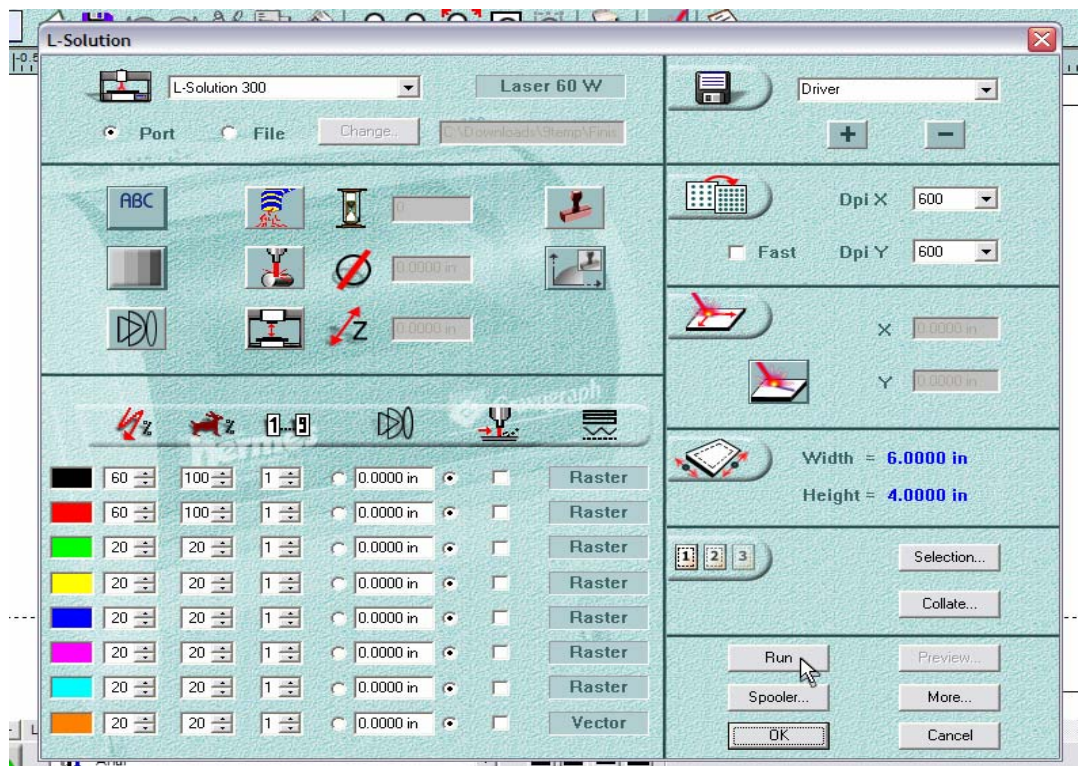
L-Solution

L-Solution 300
Laser 60 W
Port
File
Change..
C:\Downloads\Stemp\Finis

ABC
0.0000 in
0.0000 in

| | | | | | | |
|---|---|---|---|---|---|---|
| 60 | 100 | 1 | 0.0000 in | | | Raster |
| 60 | 100 | 1 | 0.0000 in | | | Raster |
| 20 | 20 | 1 | 0.0000 in | | | Raster |
| 20 | 20 | 1 | 0.0000 in | | | Raster |
| 20 | 20 | 1 | 0.0000 in | | | Raster |
| 20 | 20 | 1 | 0.0000 in | | | Raster |
| 20 | 20 | 1 | 0.0000 in | | | Raster |
| 20 | 20 | 1 | 0.0000 in | | | Vector |

Driver
+
−
Dpi X 600
Fast
Dpi Y 600
X 0.0000 in
Y 0.0000 in
Width = 6.0000 in
Height = 4.0000 in
1 2 3
Selection...
Collate...
Run
Preview...
Spooler...
More...
OK
Cancel